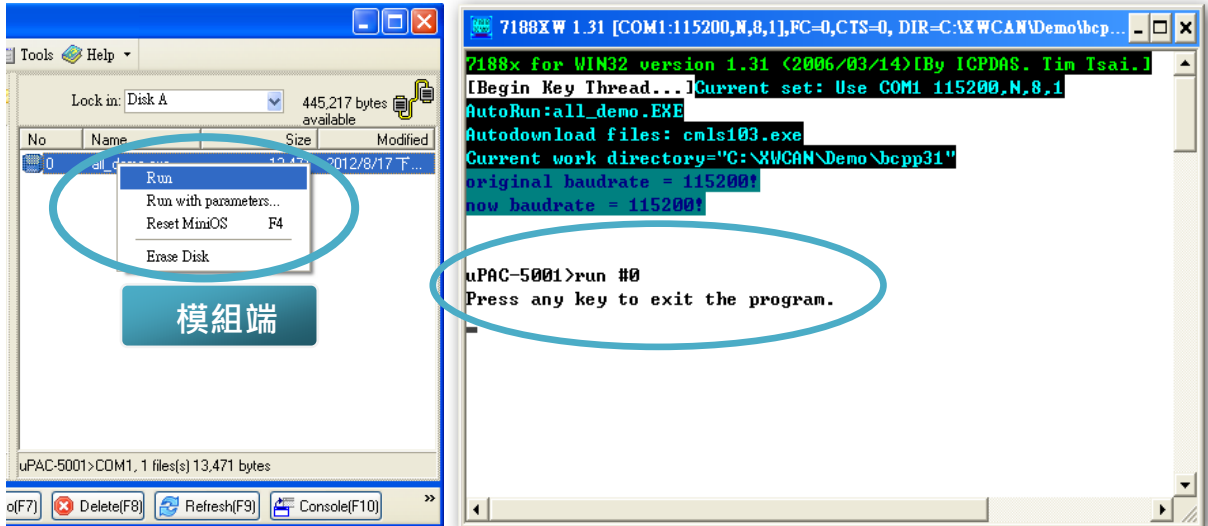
Tools Help

Lock in: Disk A

445,217 bytes available

| No | Name | Size | Modified |
|---|---|---|---|
| 0 | all_demo.exe | 13,471 | 2012/8/17 下... |

Run
Run with parameters...
Reset MiniOS F4
Erase Disk

模組端

uPAC-5001>COM1, 1 files(s) 13,471 bytes

o(F7) Delete(F8) Refresh(F9) Console(F10)

7188XW 1.31 [COM1:115200,N,8,1],FC=0,CTS=0, DIR=C:\XWCAN\Demo\bcp...

7188x for WIN32 version 1.31 (2006/03/14)[By ICPDAS. Tim Tsai.]
[Begin Key Thread...]Current set: Use COM1 115200,N,8,1
AutoRun:all_demo.EXE
Autodownload files: cmls103.exe
Current work directory="C:\XWCAN\Demo\bcpp31"
original baudrate = 115200!
now baudrate = 115200!

uPAC-5001>run #0
Press any key to exit the program.